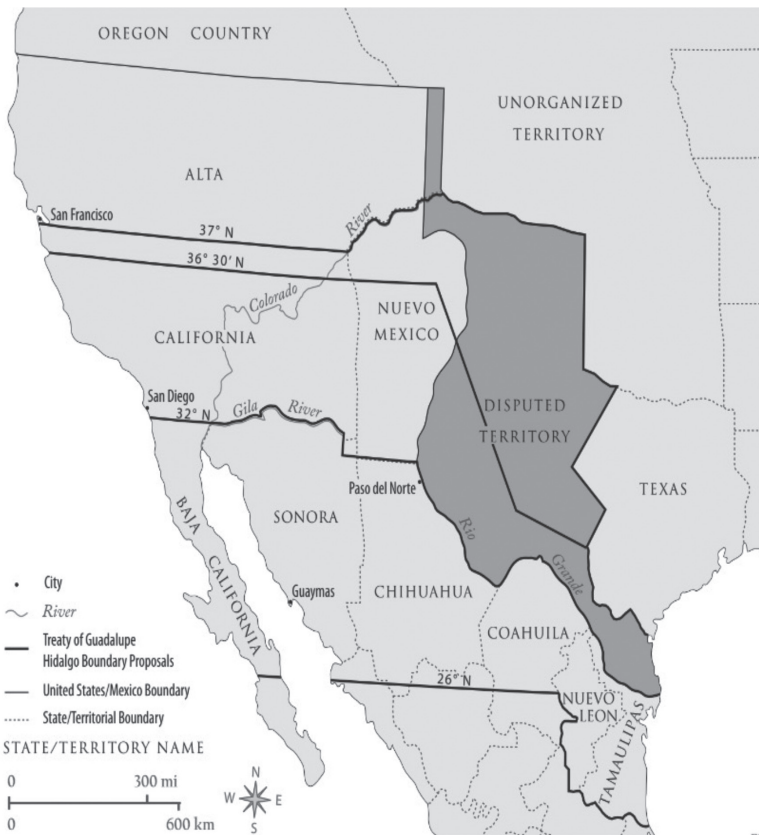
OREGON COUNTRY

UNORGANIZED TERRITORY

ALTA

San Francisco

37° N

River

36° 30′ N

Colorado

CALIFORNIA

NUEVO MEXICO

San Diego

32° N

Gila River

DISPUTED TERRITORY

Paso del Norte

TEXAS

SONORA

Rio

BAJA CALIFORNIA

Guaymas

CHIHUAHUA

Grande

COAHUILA

26° N

NUEVO LEON

TAMAULIPAS

City

River

Treaty of Guadalupe Hidalgo Boundary Proposals

United States/Mexico Boundary

State/Territorial Boundary

STATE/TERRITORY NAME

0 300 mi

0 600 km

N
W E
S